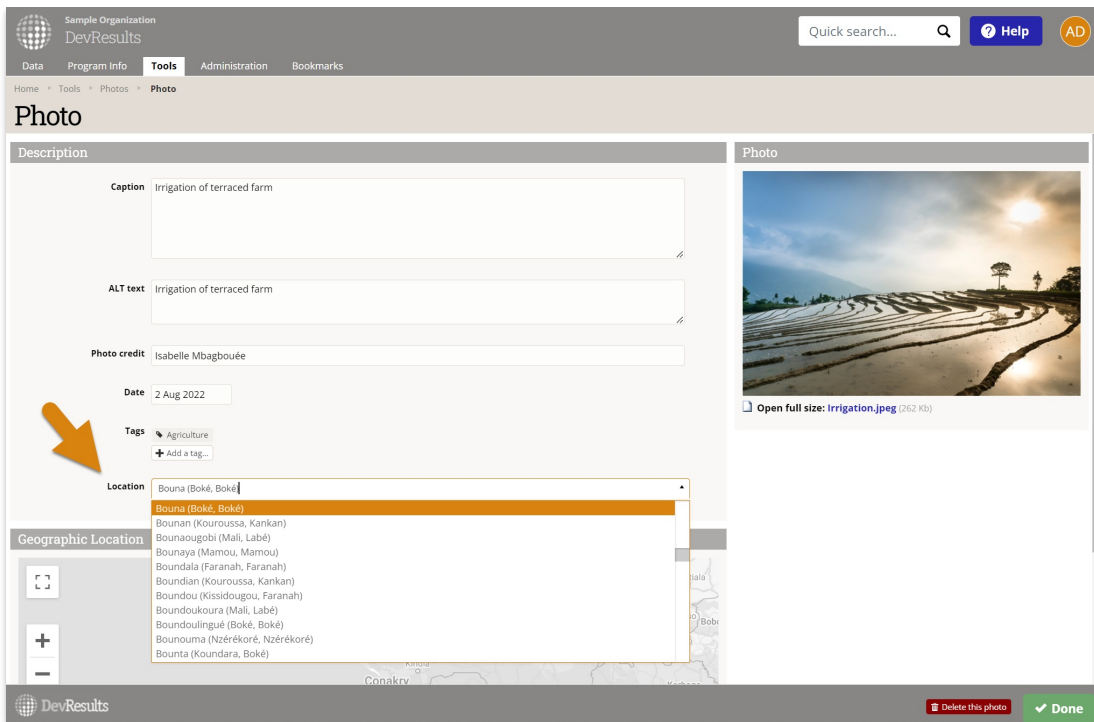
Sample Organization
DevResults

Quick search...

Help

AD

Data Program Info Tools Administration Bookmarks

Home ▸ Tools ▸ Photos ▸ Photo

Photo

Description

Caption Irrigation of terraced farm

ALT text Irrigation of terraced farm

Photo credit Isabelle Mbagbouée

Date 2 Aug 2022

Tags Agriculture
+ Add a tag...

Location Bouna (Boké, Boké)

Bouna (Boké, Boké)
Bounan (Kouroussa, Kankan)
Bounaougobi (Mali, Labé)
Bounaya (Mamou, Mamou)
Boundala (Faranah, Faranah)
Boundian (Kouroussa, Kankan)
Boundou (Kissidougou, Faranah)
Boundoukoura (Mali, Labé)
Boundoulingué (Boké, Boké)
Bounouma (Nzérékoré, Nzérékoré)
Bounta (Koundara, Boké)

Geographic Location

+
−

Kindia
Conakry
Boké

Photo

Open full size: Irrigation.jpeg (262 Kb)

DevResults

Delete this photo

Done